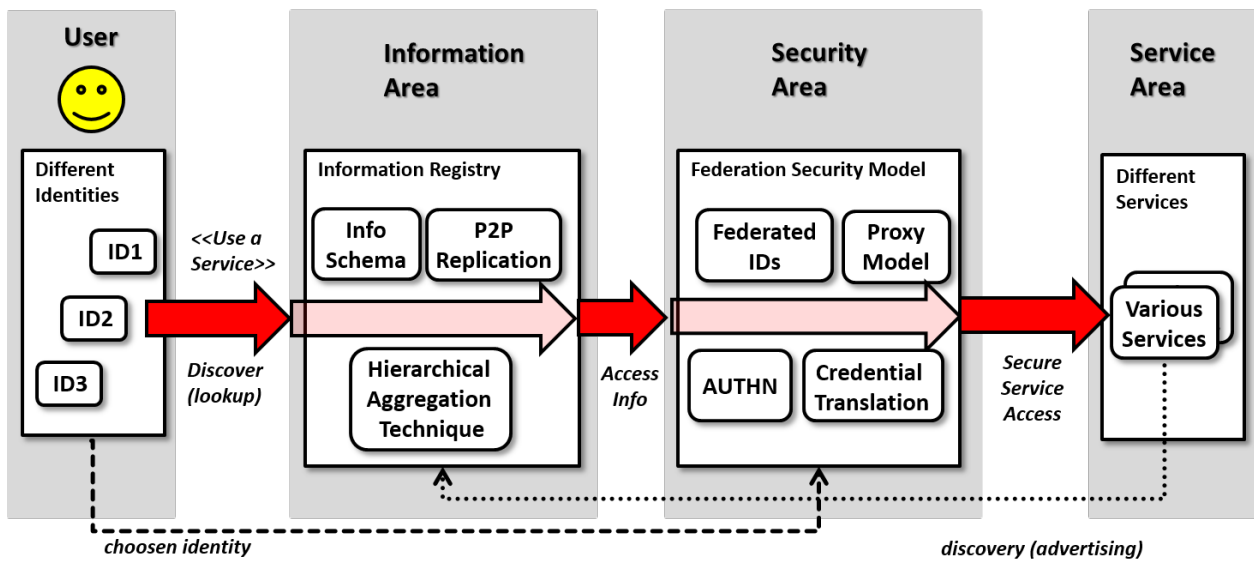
User

Different Identities

ID1

ID2

ID3

<<Use a Service>>

Discover (lookup)

Information Area

Information Registry

Info Schema

P2P Replication

Hierarchical Aggregation Technique

Access Info

Security Area

Federation Security Model

Federated IDs

Proxy Model

AUTHN

Credential Translation

Secure Service Access

Service Area

Different Services

Various Services

choosen identity

discovery (advertising)